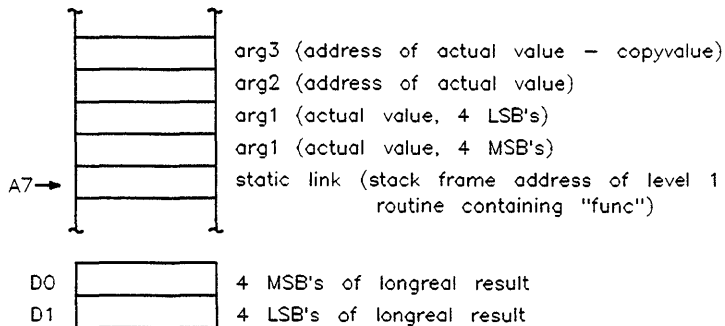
arg3 (address of actual value – copyvalue)
arg2 (address of actual value)
arg1 (actual value, 4 LSB's)
arg1 (actual value, 4 MSB's)
A7 static link (stack frame address of level 1 routine containing "func")

D0 4 MSB's of longreal result
D1 4 LSB's of longreal result